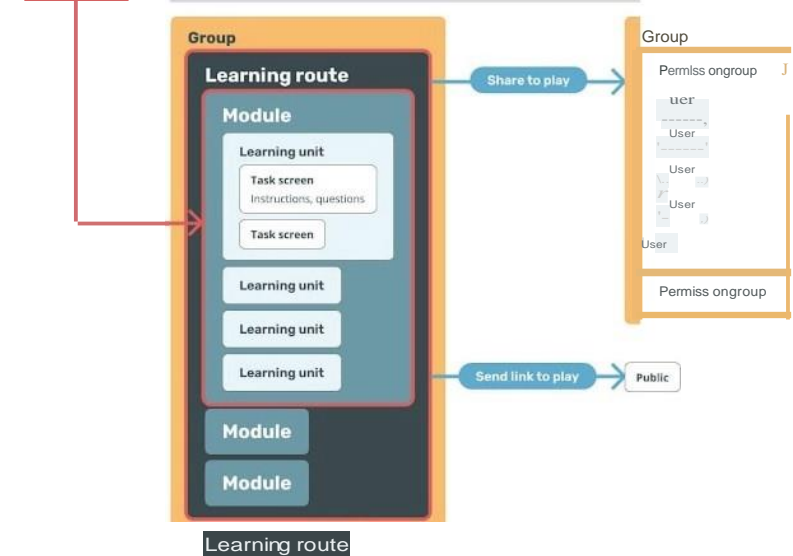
Group

Learning route

Module

Learning unit

Task screen

Instructions, questions

Task screen

Learning unit

Learning unit

Learning unit

Module

Module

Share to play

Send link to play

Public

Group

Permlss ongroup

uer

User

User

User

User

Permiss ongroup

Learning route